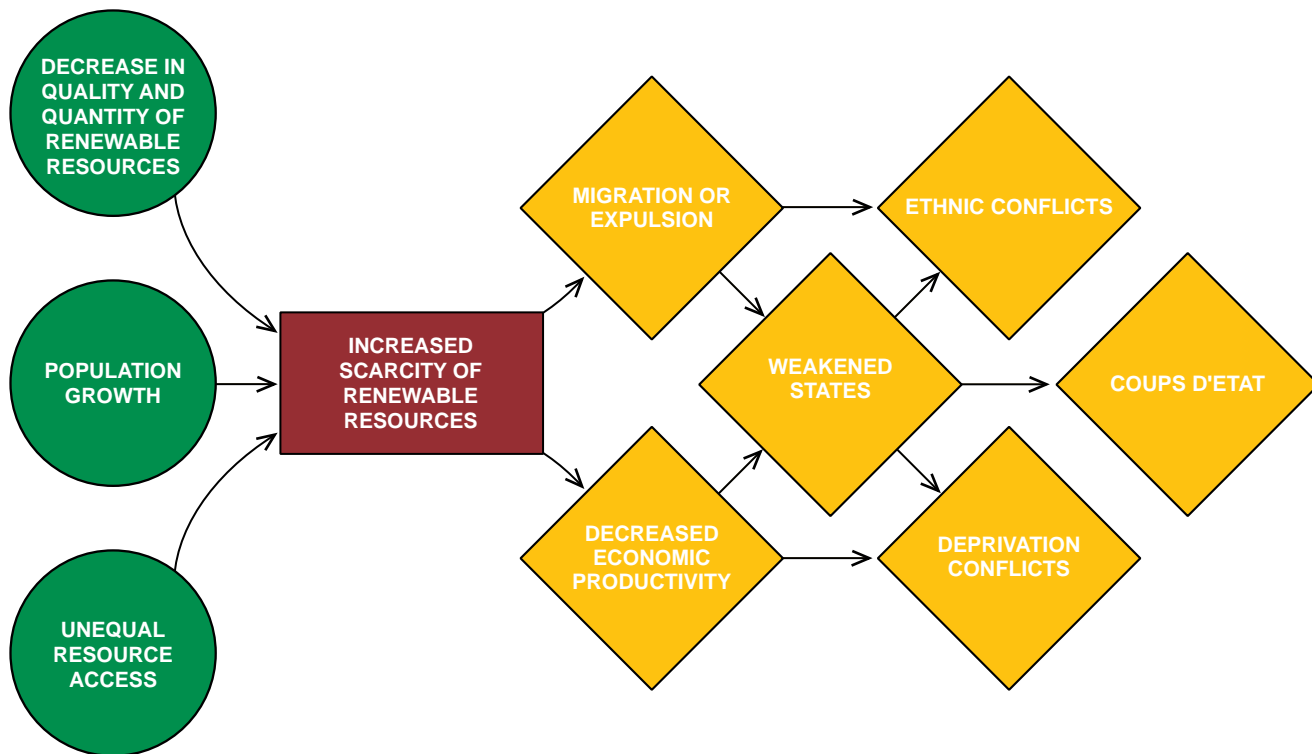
DECREASE IN QUALITY AND QUANTITY OF RENEWABLE RESOURCES

POPULATION GROWTH

UNEQUAL RESOURCE ACCESS

INCREASED SCARCITY OF RENEWABLE RESOURCES

MIGRATION OR EXPULSION

DECREASED ECONOMIC PRODUCTIVITY

WEAKENED STATES

ETHNIC CONFLICTS

COUPS D'ETAT

DEPRIVATION CONFLICTS